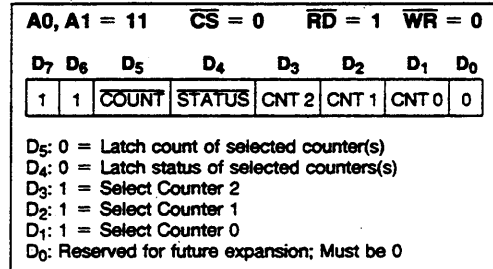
A0, A1 = 11 $\overline{CS}$ = 0 $\overline{RD}$ = 1 $\overline{WR}$ = 0

| D$_7$ | D$_6$ | D$_5$ | D$_4$ | D$_3$ | D$_2$ | D$_1$ | D$_0$ |
|---|---|---|---|---|---|---|---|
| 1 | 1 | $\overline{COUNT}$ | $\overline{STATUS}$ | CNT 2 | CNT 1 | CNT 0 | 0 |

D$_5$: 0 = Latch count of selected counter(s)
D$_4$: 0 = Latch status of selected counters(s)
D$_3$: 1 = Select Counter 2
D$_2$: 1 = Select Counter 1
D$_1$: 1 = Select Counter 0
D$_0$: Reserved for future expansion; Must be 0